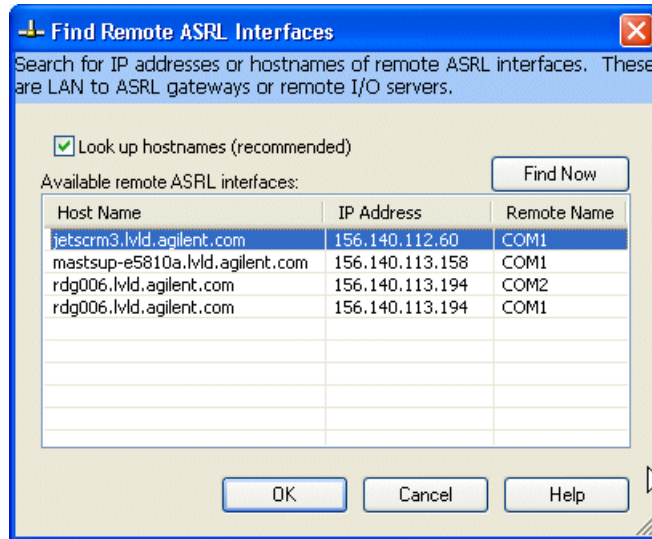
Find Remote ASRL Interfaces

Search for IP addresses or hostnames of remote ASRL interfaces. These are LAN to ASRL gateways or remote I/O servers.

Look up hostnames (recommended)

Find Now

Available remote ASRL interfaces:

| Host Name | IP Address | Remote Name |
|---|---|---|
| jetscrm3.lvld.agilent.com | 156.140.112.60 | COM1 |
| mastsup-e5810a.lvld.agilent.com | 156.140.113.158 | COM1 |
| rdg006.lvld.agilent.com | 156.140.113.194 | COM2 |
| rdg006.lvld.agilent.com | 156.140.113.194 | COM1 |

OK Cancel Help